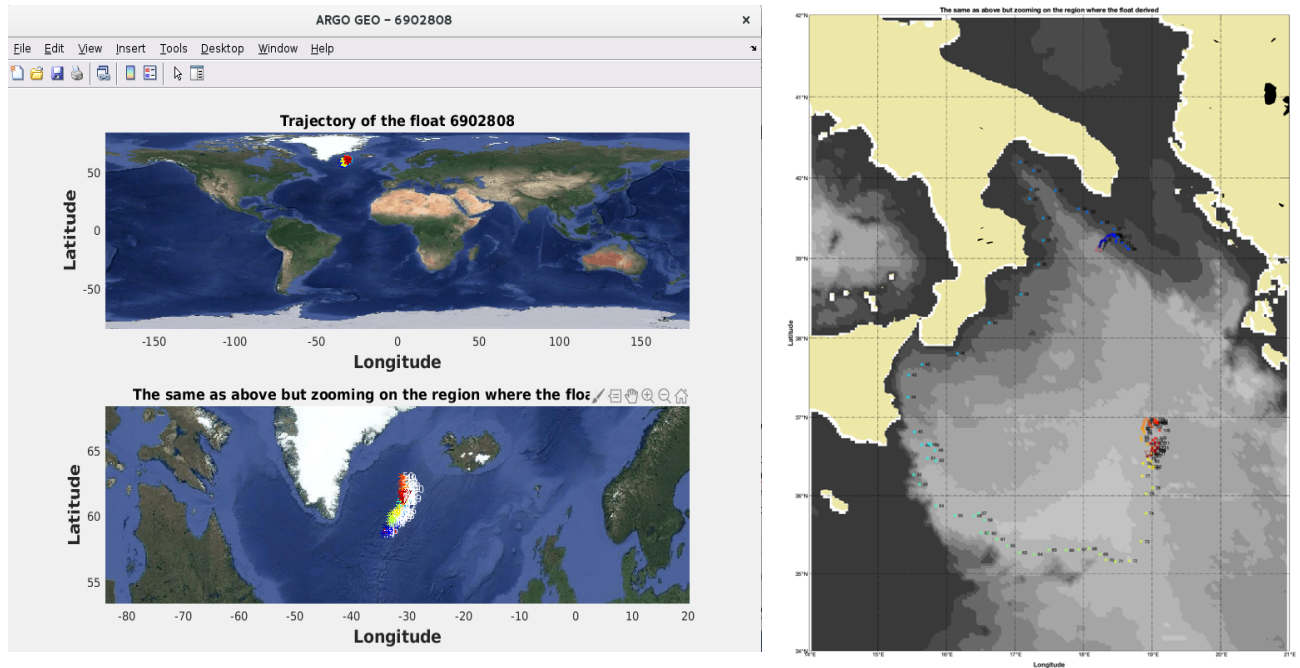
ARGO GEO – 6902808

File Edit View Insert Tools Desktop Window Help

Trajectory of the float 6902808

Latitude

50
0
-50

-150 -100 -50 0 50 100 150

Longitude

The same as above but zooming on the region where the floa

Latitude

65
60
55

-80 -70 -60 -50 -40 -30 -20 -10 0 10 20

Longitude

The same as above but zooming on the region where the float derived

42°N
41°N
40°N
39°N
38°N
37°N
36°N
35°N
34°N

Latitude

14°E 15°E 16°E 17°E 18°E 19°E 20°E 21°E

Longitude